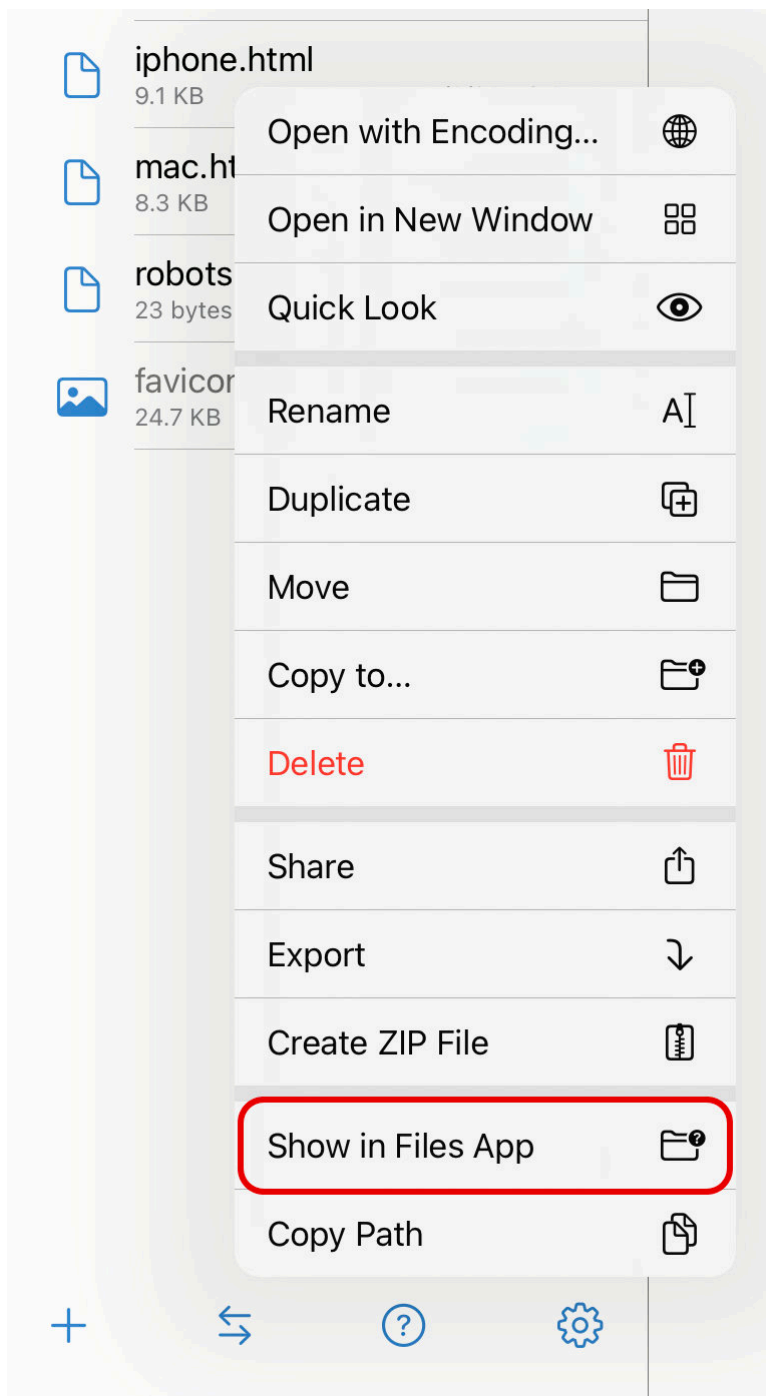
iphone.html
9.1 KB

mac.ht
8.3 KB

robots
23 bytes

favicon
24.7 KB

Open with Encoding...

Open in New Window

Quick Look

Rename

Duplicate

Move

Copy to...

Delete

Share

Export

Create ZIP File

Show in Files App

Copy Path